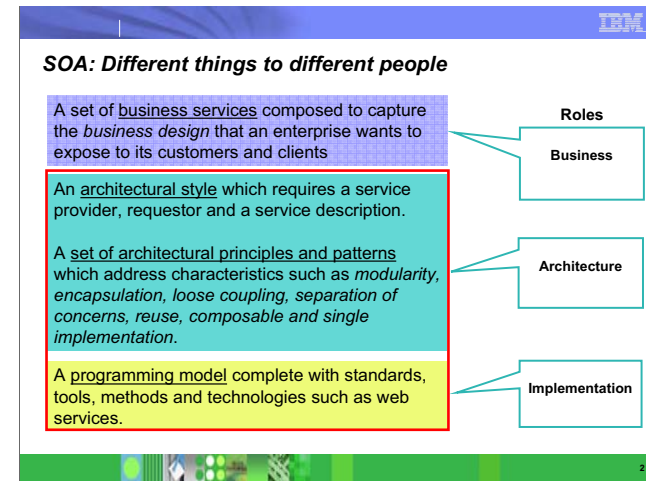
IBM

SOA: Different things to different people

A set of business services composed to capture the business design that an enterprise wants to expose to its customers and clients

Roles

Business

An architectural style which requires a service provider, requestor and a service description.

A set of architectural principles and patterns which address characteristics such as modularity, encapsulation, loose coupling, separation of concerns, reuse, composable and single implementation.

Architecture

A programming model complete with standards, tools, methods and technologies such as web services.

Implementation

2